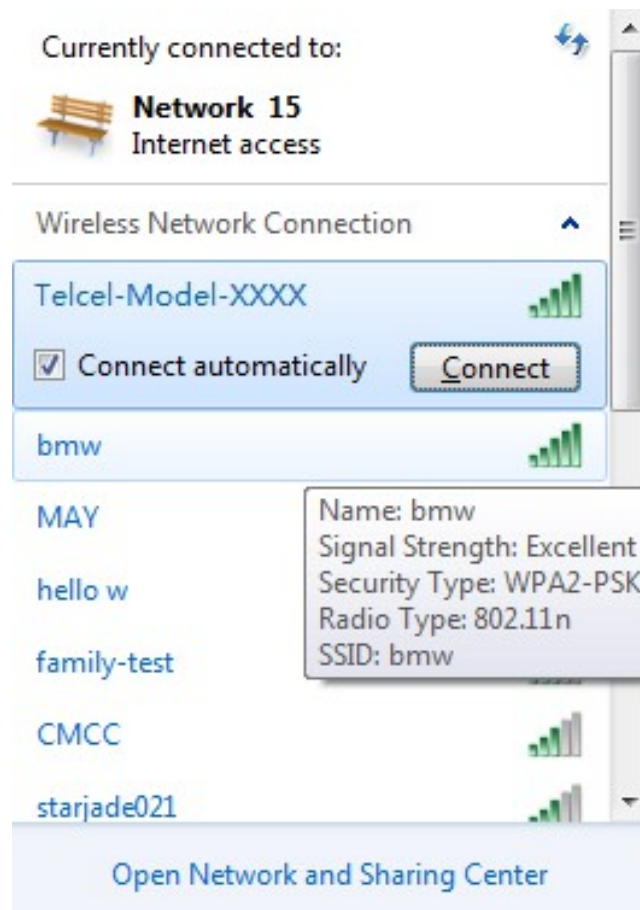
Currently connected to:

Network 15
Internet access

Wireless Network Connection

Telcel-Model-XXXX

Connect automatically

Connect

bmw

MAY

hello w

family-test

CMCC

starjade021

Name: bmw
Signal Strength: Excellent
Security Type: WPA2-PSK
Radio Type: 802.11n
SSID: bmw

Open Network and Sharing Center